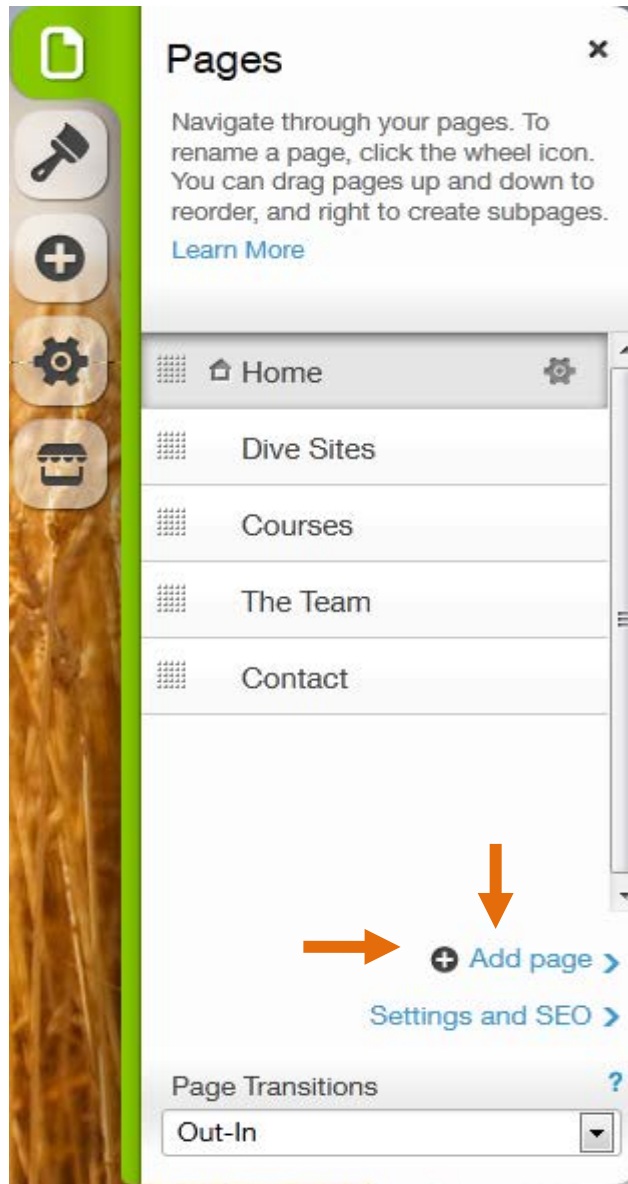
Pages

×

Navigate through your pages. To rename a page, click the wheel icon. You can drag pages up and down to reorder, and right to create subpages.

Learn More

Home

Dive Sites

Courses

The Team

Contact

Add page ›

Settings and SEO ›

Page Transitions

?

Out-In